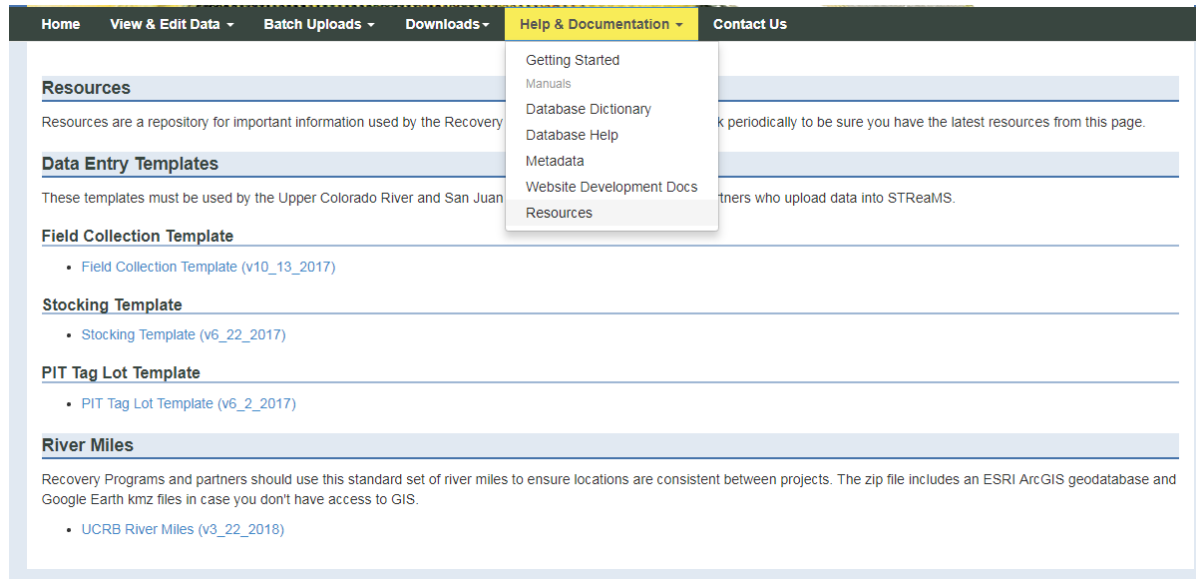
Home View & Edit Data ▾ Batch Uploads ▾ Downloads ▾ Help & Documentation ▾ Contact Us

Getting Started
Manuals
Database Dictionary
Database Help
Metadata
Website Development Docs
Resources

Resources

Resources are a repository for important information used by the Recovery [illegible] k periodically to be sure you have the latest resources from this page.

Data Entry Templates

These templates must be used by the Upper Colorado River and San Juan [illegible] rtners who upload data into STReaMS.

Field Collection Template

• Field Collection Template (v10_13_2017)

Stocking Template

• Stocking Template (v6_22_2017)

PIT Tag Lot Template

• PIT Tag Lot Template (v6_2_2017)

River Miles

Recovery Programs and partners should use this standard set of river miles to ensure locations are consistent between projects. The zip file includes an ESRI ArcGIS geodatabase and Google Earth kmz files in case you don't have access to GIS.

• UCRB River Miles (v3_22_2018)